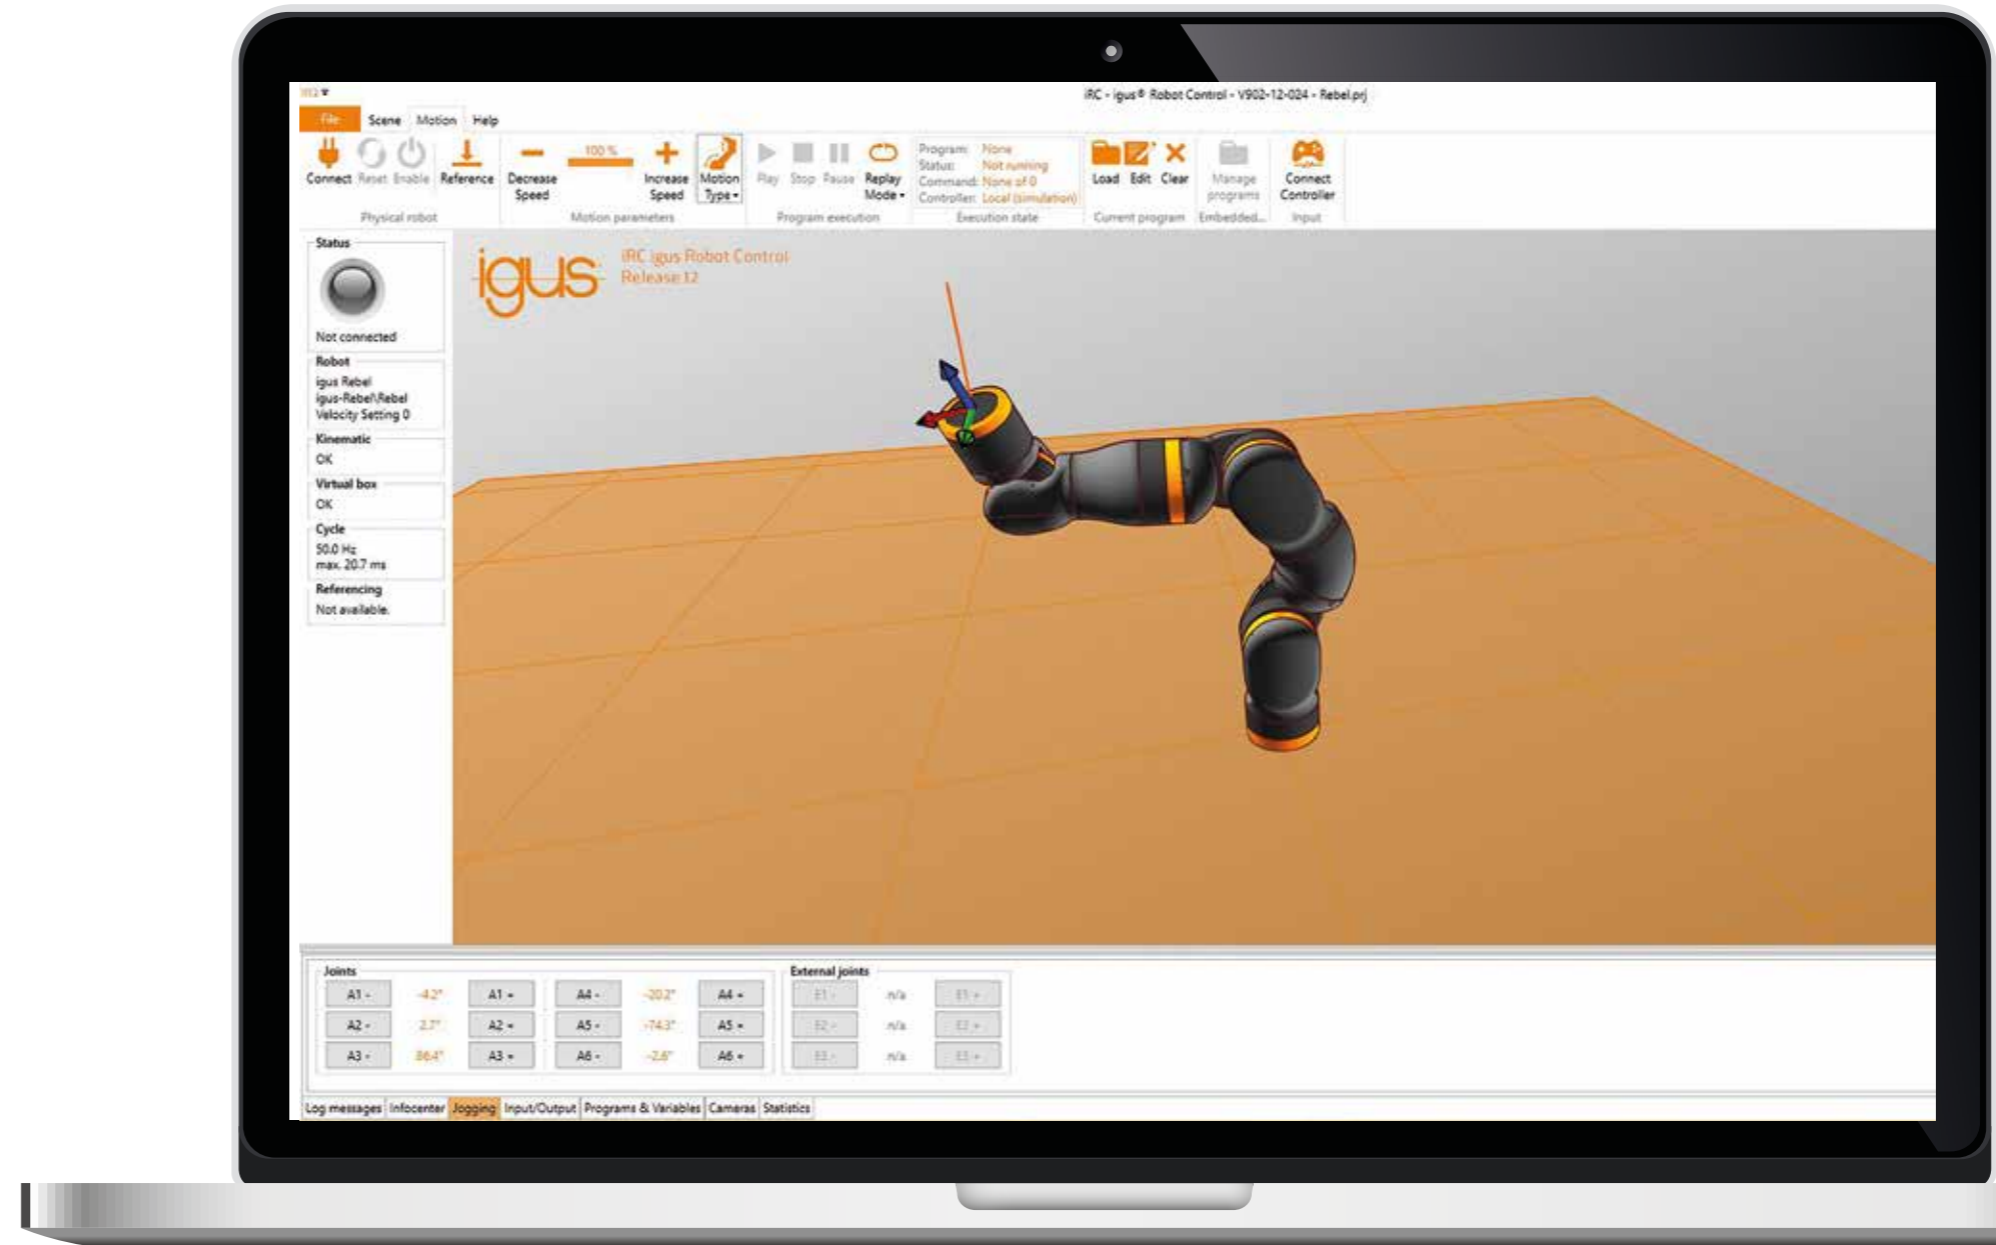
IRC ▾

iRC - igus® Robot Control - V902-12-024 - Rebel.prj

File Scene Motion Help

Connect Reset Enable Reference Decrease Speed 100 % Increase Speed Motion Type ▾ Play Stop Pause Replay Mode ▾ Program: None Status: Not running Command: None of 0 Controller: Local (simulation) Load Edit Clear Manage programs Connect Controller

Physical robot Motion parameters Program execution Execution state Current program Embedded... Input

Status
Not connected
Robot
igus Rebel
igus-Rebel\Rebel
Velocity Setting 0
Kinematic
OK
Virtual box
OK
Cycle
50.0 Hz
max. 20.7 ms
Referencing
Not available.

igus

iRC igus Robot Control
Release 12

Joints

| A1 - | -4.2° | A1 + | A4 - | -20.2° | A4 + |
|---|---|---|---|---|---|
| A2 - | 2.7° | A2 + | A5 - | -74.3° | A5 + |
| A3 - | 86.4° | A3 + | A6 - | -2.6° | A6 + |

External joints

| E1 - | n/a | E1 + |
|---|---|---|
| E2 - | n/a | E2 + |
| E3 - | n/a | E3 + |

Log messages Infocenter Jogging Input/Output Programs & Variables Cameras Statistics